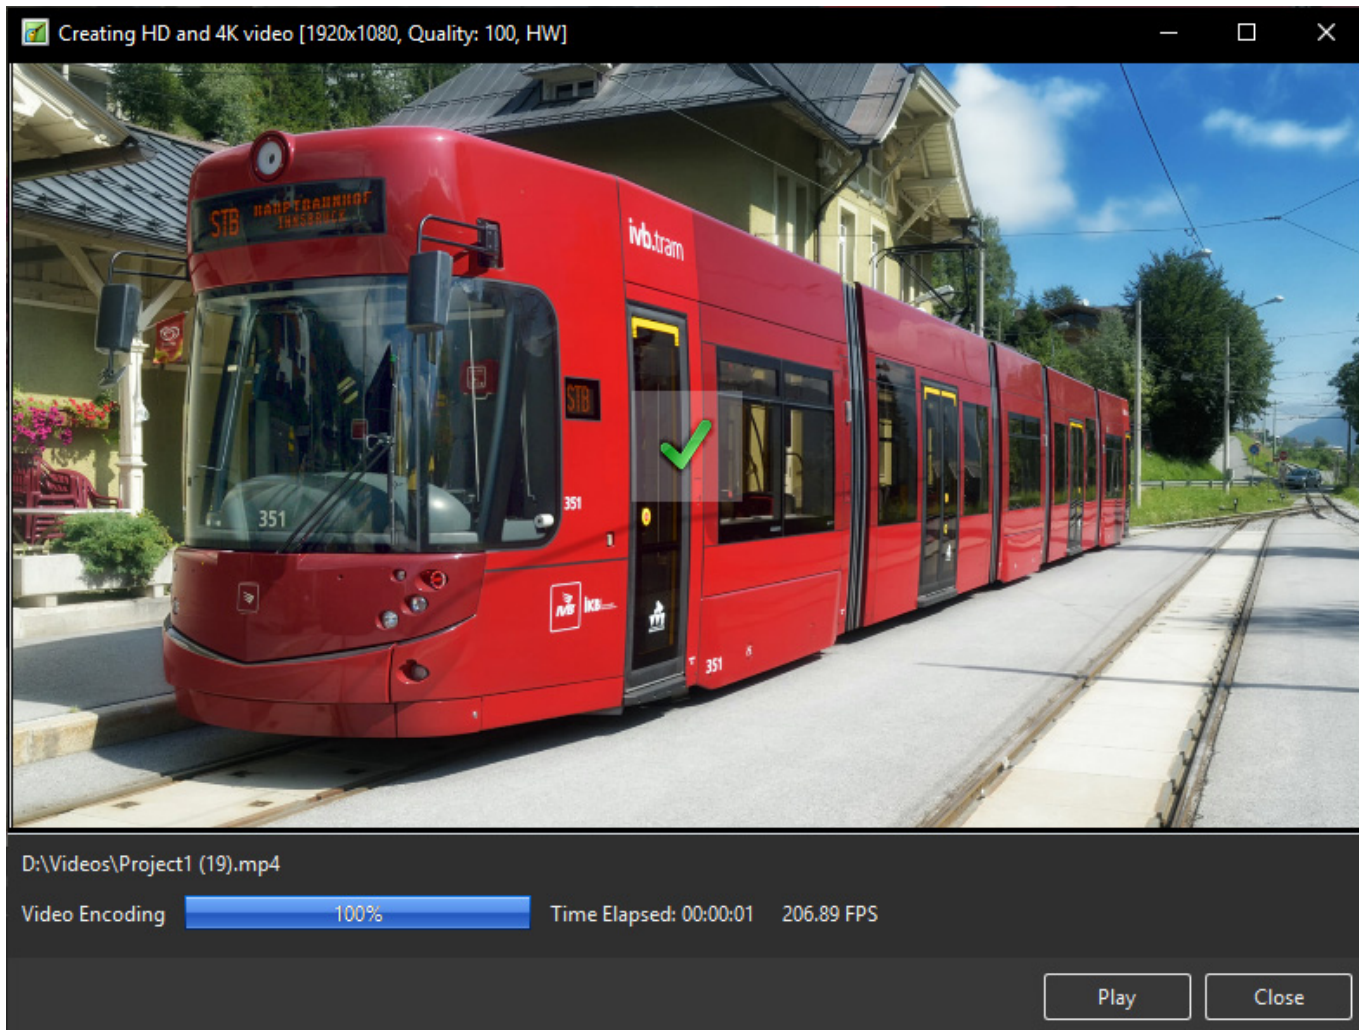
Creating HD and 4K video [1920x1080, Quality: 100, HW]

STB HAUPTBAHNHOF INNSBRUCK

ivb.tram

STB

351

351

351

IVB

D:\Videos\Project1 (19).mp4

Video Encoding 100% Time Elapsed: 00:00:01 206.89 FPS

Play

Close